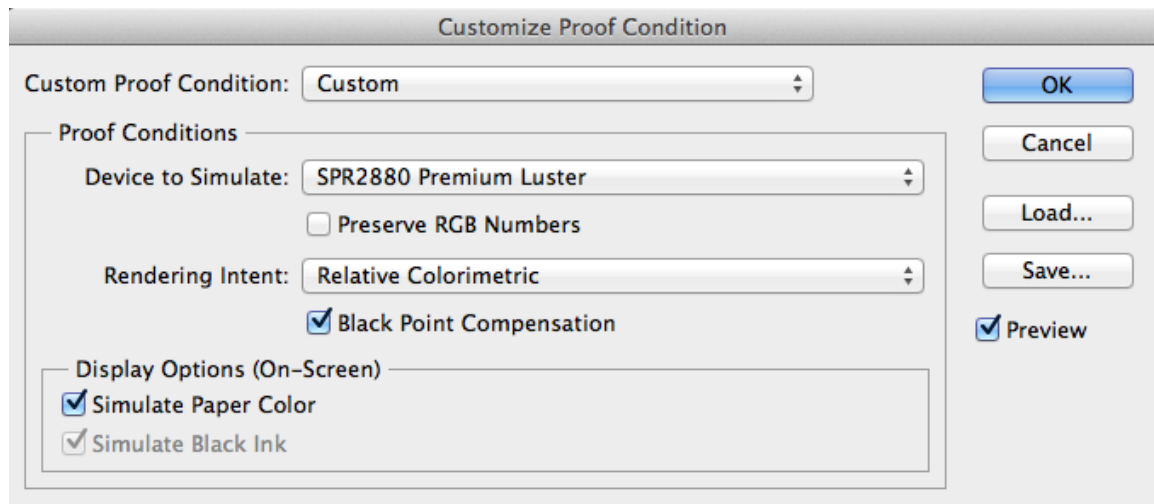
Customize Proof Condition

Custom Proof Condition: Custom

OK

Cancel

Load...

Save...

Preview

Proof Conditions

Device to Simulate: SPR2880 Premium Luster

Preserve RGB Numbers

Rendering Intent: Relative Colorimetric

Black Point Compensation

Display Options (On-Screen)

Simulate Paper Color

Simulate Black Ink